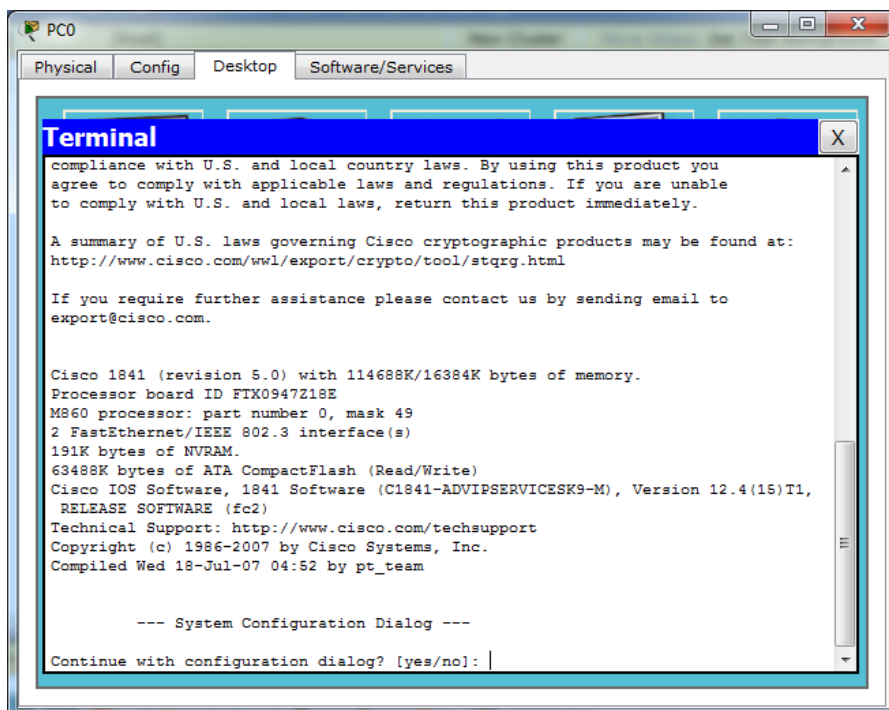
PC0

Physical | Config | Desktop | Software/Services

Terminal

X

compliance with U.S. and local country laws. By using this product you agree to comply with applicable laws and regulations. If you are unable to comply with U.S. and local laws, return this product immediately.

A summary of U.S. laws governing Cisco cryptographic products may be found at:
http://www.cisco.com/wwl/export/crypto/tool/stqrg.html

If you require further assistance please contact us by sending email to export@cisco.com.

Cisco 1841 (revision 5.0) with 114688K/16384K bytes of memory.
Processor board ID FTX0947Z18E
M860 processor: part number 0, mask 49
2 FastEthernet/IEEE 802.3 interface(s)
191K bytes of NVRAM.
63488K bytes of ATA CompactFlash (Read/Write)
Cisco IOS Software, 1841 Software (C1841-ADVIPSERVICESK9-M), Version 12.4(15)T1, RELEASE SOFTWARE (fc2)
Technical Support: http://www.cisco.com/techsupport
Copyright (c) 1986-2007 by Cisco Systems, Inc.
Compiled Wed 18-Jul-07 04:52 by pt_team

--- System Configuration Dialog ---

Continue with configuration dialog? [yes/no]: